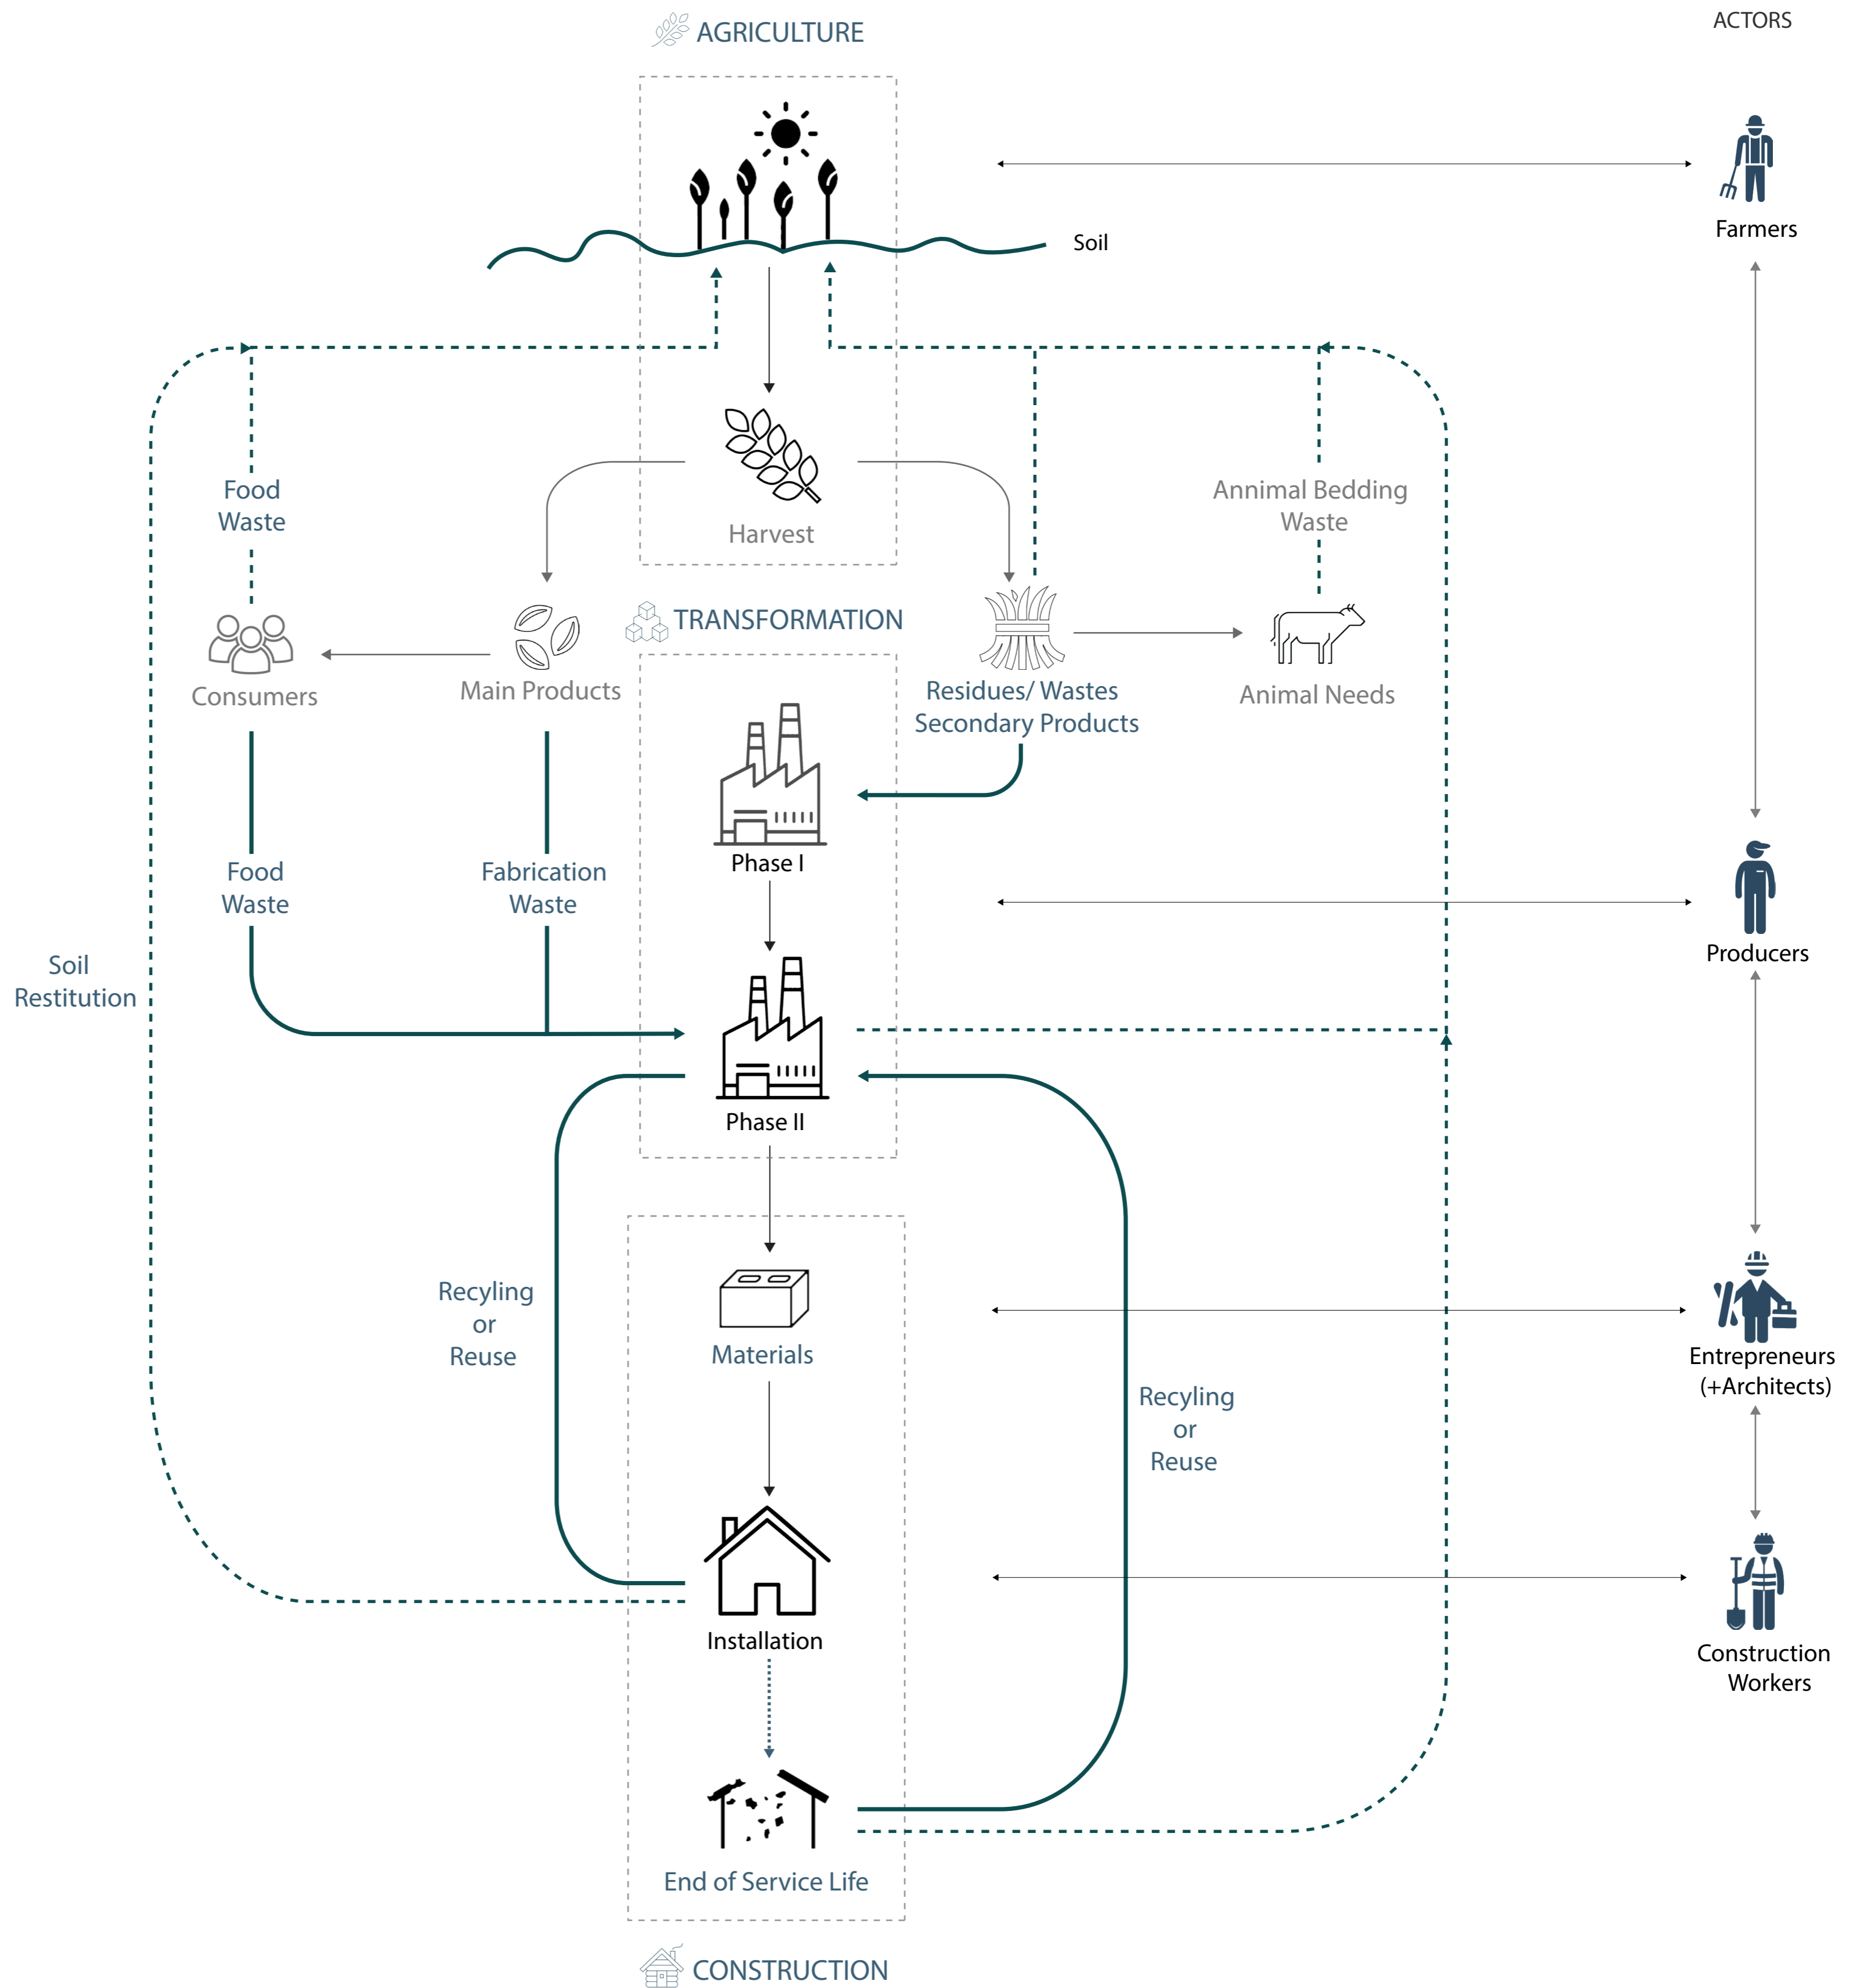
AGRICULTURE

ACTORS

Soil

Farmers

Harvest

Food Waste

Annimal Bedding Waste

TRANSFORMATION

Consumers

Main Products

Residues/ Wastes Secondary Products

Animal Needs

Phase I

Food Waste

Fabrication Waste

Producers

Soil Restitution

Phase II

Recyling or Reuse

Materials

Entrepreneurs (+Architects)

Recyling or Reuse

Installation

Construction Workers

End of Service Life

CONSTRUCTION